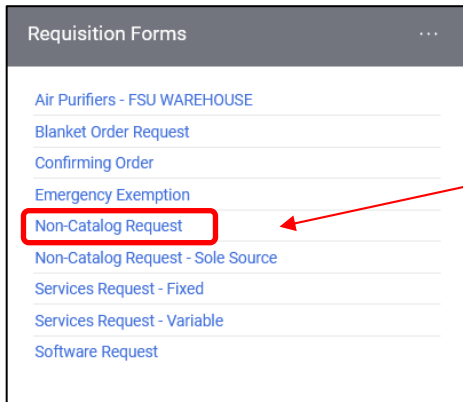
Requisition Forms ···

Air Purifiers - FSU WAREHOUSE
Blanket Order Request
Confirming Order
Emergency Exemption
Non-Catalog Request
Non-Catalog Request - Sole Source
Services Request - Fixed
Services Request - Variable
Software Request